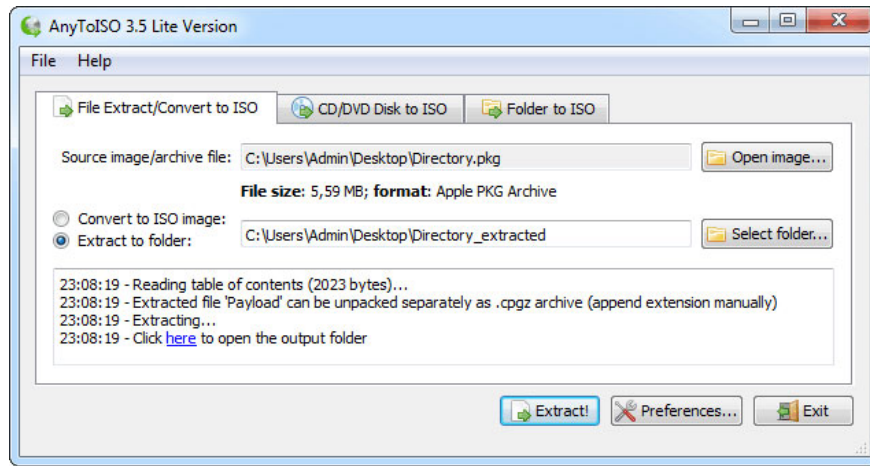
AnyToISO 3.5 Lite Version

File Help

File Extract/Convert to ISO
CD/DVD Disk to ISO
Folder to ISO

Source image/archive file: C:\Users\Admin\Desktop\Directory.pkg
Open image...

File size: 5,59 MB; format: Apple PKG Archive

Convert to ISO image:
Extract to folder: C:\Users\Admin\Desktop\Directory_extracted
Select folder...

23:08:19 - Reading table of contents (2023 bytes)...
23:08:19 - Extracted file 'Payload' can be unpacked separately as .cpgz archive (append extension manually)
23:08:19 - Extracting...
23:08:19 - Click here to open the output folder

Extract!
Preferences...
Exit